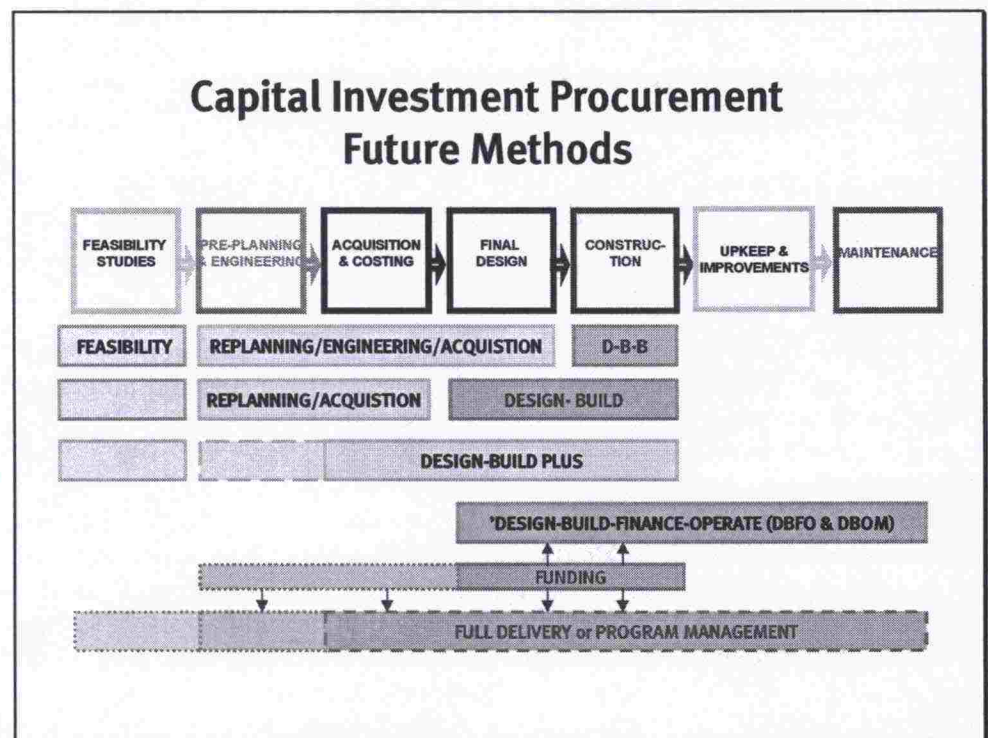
Capital Investment Procurement Future Methods

FEASIBILITY STUDIES

PRE-PLANNING & ENGINEERING

ACQUISITION & COSTING

FINAL DESIGN

CONSTRUCTION

UPKEEP & IMPROVEMENTS

MAINTENANCE

FEASIBILITY

REPLANNING/ENGINEERING/ACQUISTION

D-B-B

REPLANNING/ACQUISTION

DESIGN- BUILD

DESIGN-BUILD PLUS

'DESIGN-BUILD-FINANCE-OPERATE (DBFO & DBOM)

FUNDING

FULL DELIVERY or PROGRAM MANAGEMENT